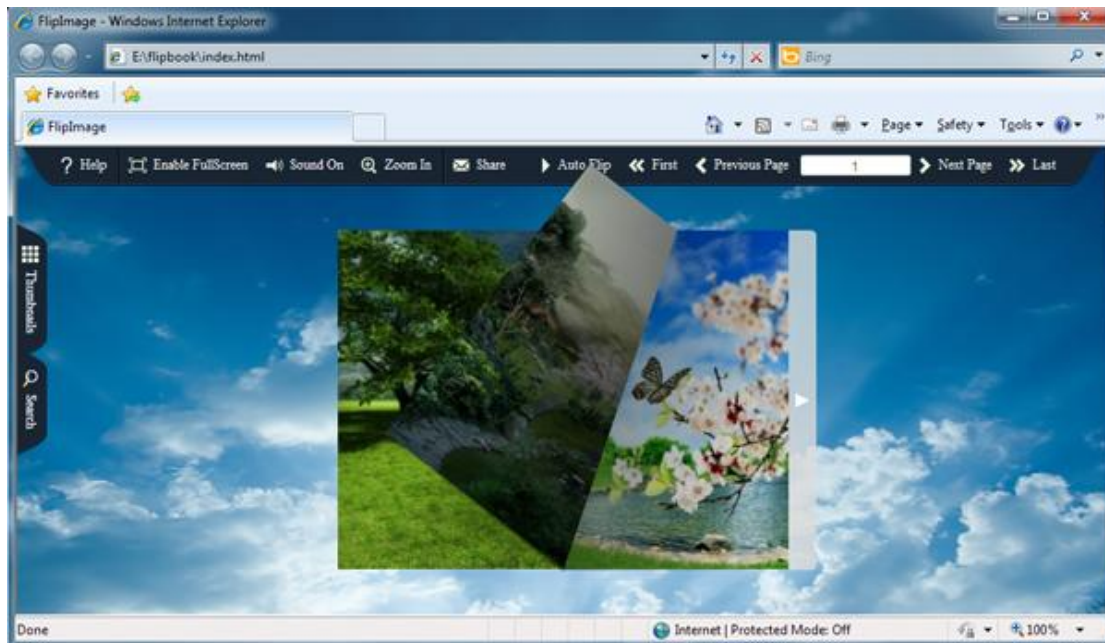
FlipImage - Windows Internet Explorer

E:\flipbook\index.html

Bing

Favorites

FlipImage

Page ▾ Safety ▾ Tools ▾

? Help Enable FullScreen Sound On Zoom In Share Auto Flip First Previous Page 1 Next Page Last

Thumbnails

Search

Done

Internet | Protected Mode: Off

100%